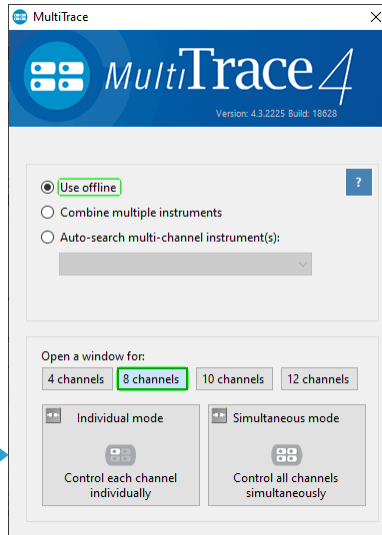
MultiTrace

MultiTrace4

Version: 4.3.2225 Build: 18628

?

Use offline

Combine multiple instruments

Auto-search multi-channel instrument(s):

Open a window for:

4 channels

8 channels

10 channels

12 channels

Individual mode

Control each channel individually

Simultaneous mode

Control all channels simultaneously